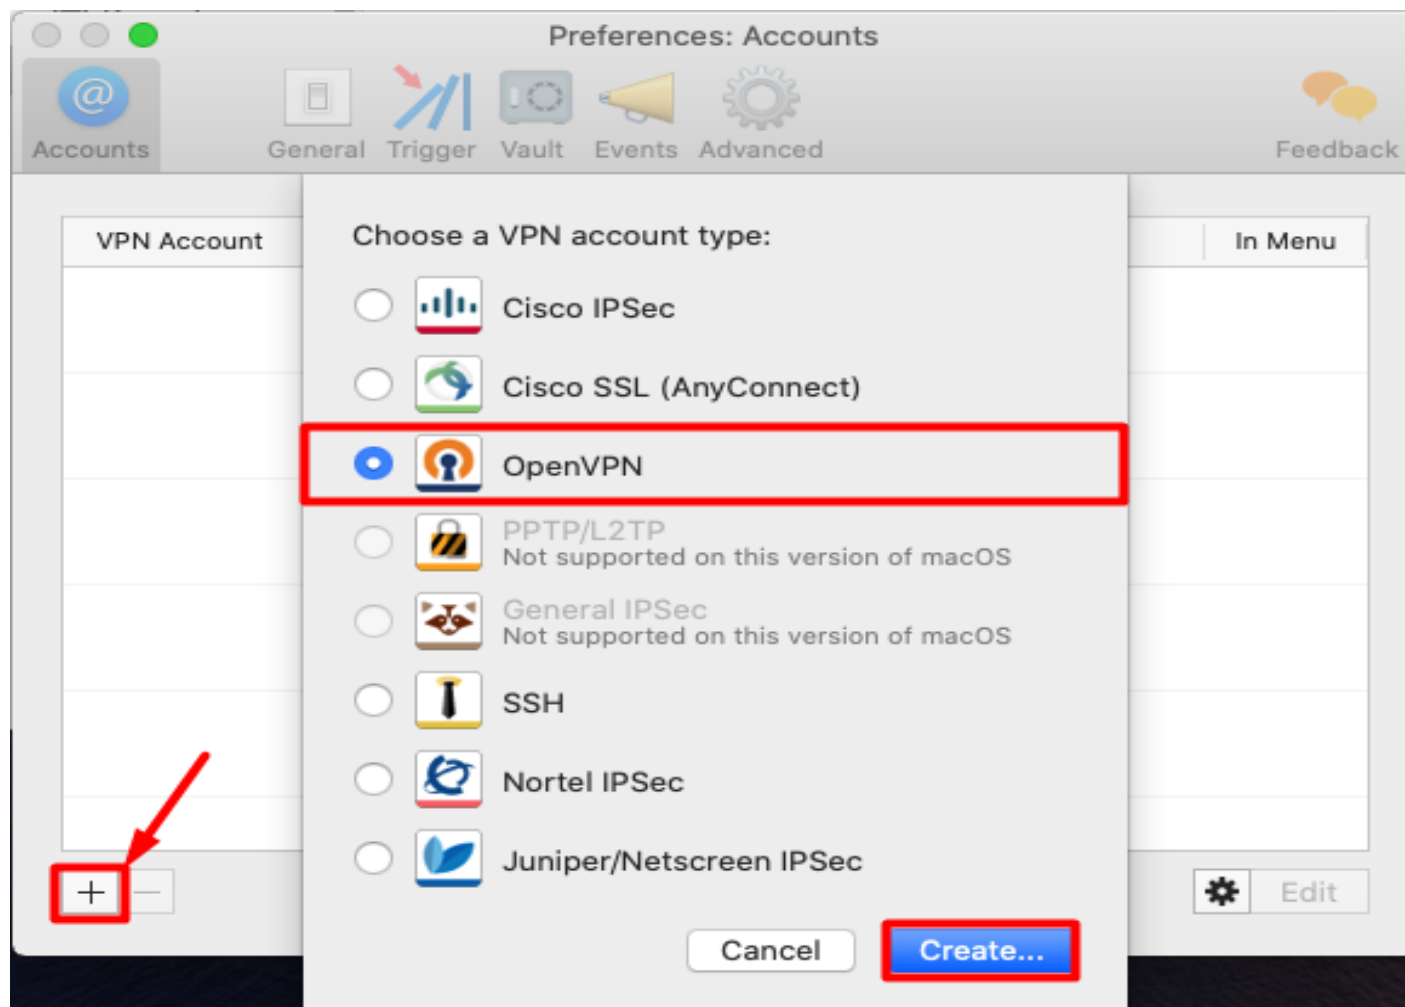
Preferences: Accounts

Accounts General Trigger Vault Events Advanced Feedback

VPN Account

In Menu

Choose a VPN account type:

Cisco IPSec

Cisco SSL (AnyConnect)

OpenVPN

PPTP/L2TP
Not supported on this version of macOS

General IPSec
Not supported on this version of macOS

SSH

Nortel IPSec

Juniper/Netscreen IPSec

Cancel

Create...

+ −

Edit